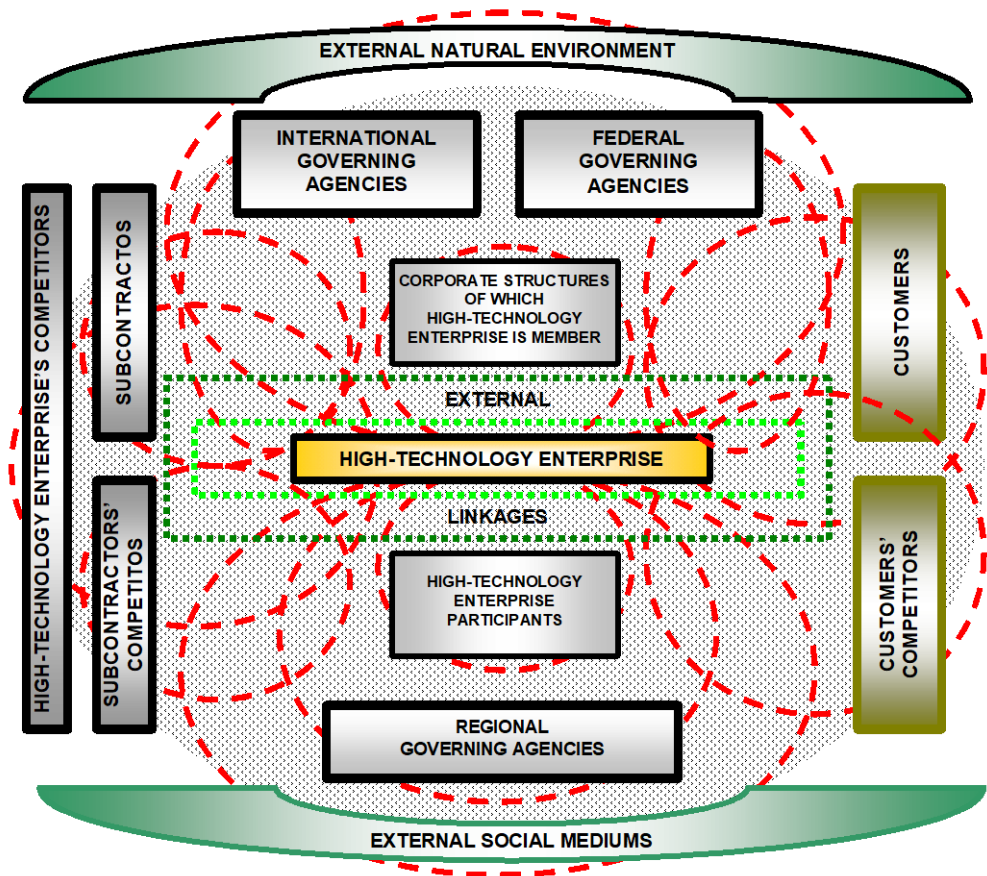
EXTERNAL NATURAL ENVIRONMENT

INTERNATIONAL GOVERNING AGENCIES

FEDERAL GOVERNING AGENCIES

HIGH-TECHNOLOGY ENTERPRISE'S COMPETITORS

SUBCONTRACTOS

CORPORATE STRUCTURES OF WHICH HIGH-TECHNOLOGY ENTERPRISE IS MEMBER

CUSTOMERS

EXTERNAL

HIGH-TECHNOLOGY ENTERPRISE

LINKAGES

SUBCONTRACTORS' COMPETITOS

HIGH-TECHNOLOGY ENTERPRISE PARTICIPANTS

CUSTOMERS' COMPETITORS

REGIONAL GOVERNING AGENCIES

EXTERNAL SOCIAL MEDIUMS